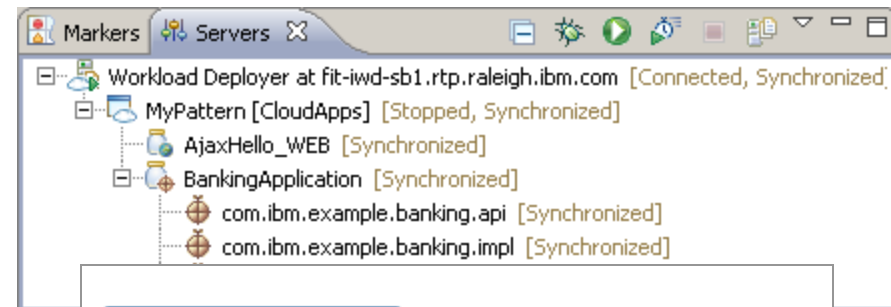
Markers Servers

Workload Deployer at fit-iwd-sb1.rtp.raleigh.ibm.com [Connected, Synchronized]
MyPattern [CloudApps] [Stopped, Synchronized]
AjaxHello_WEB [Synchronized]
BankingApplication [Synchronized]
com.ibm.example.banking.api [Synchronized]
com.ibm.example.banking.impl [Synchronized]